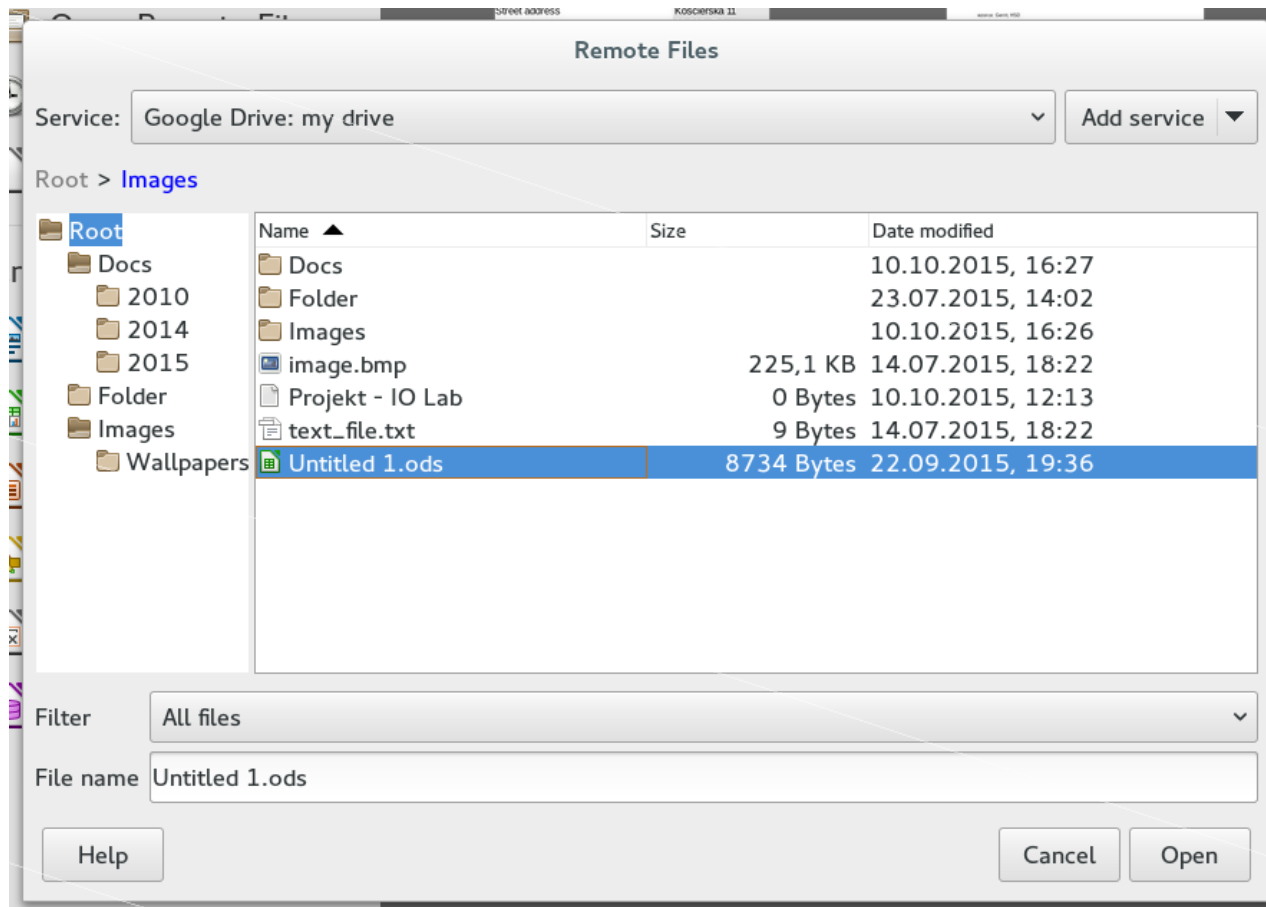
Street address Koscierska 11

Remote Files

Service: Google Drive: my drive
Add service

Root > Images

Root
Docs
2010
2014
2015
Folder
Images
Wallpapers

| Name | Size | Date modified |
|---|---|---|
| Docs | | 10.10.2015, 16:27 |
| Folder | | 23.07.2015, 14:02 |
| Images | | 10.10.2015, 16:26 |
| image.bmp | 225,1 KB | 14.07.2015, 18:22 |
| Projekt - IO Lab | 0 Bytes | 10.10.2015, 12:13 |
| text_file.txt | 9 Bytes | 14.07.2015, 18:22 |
| Untitled 1.ods | 8734 Bytes | 22.09.2015, 19:36 |

Filter All files

File name Untitled 1.ods

Help
Cancel
Open